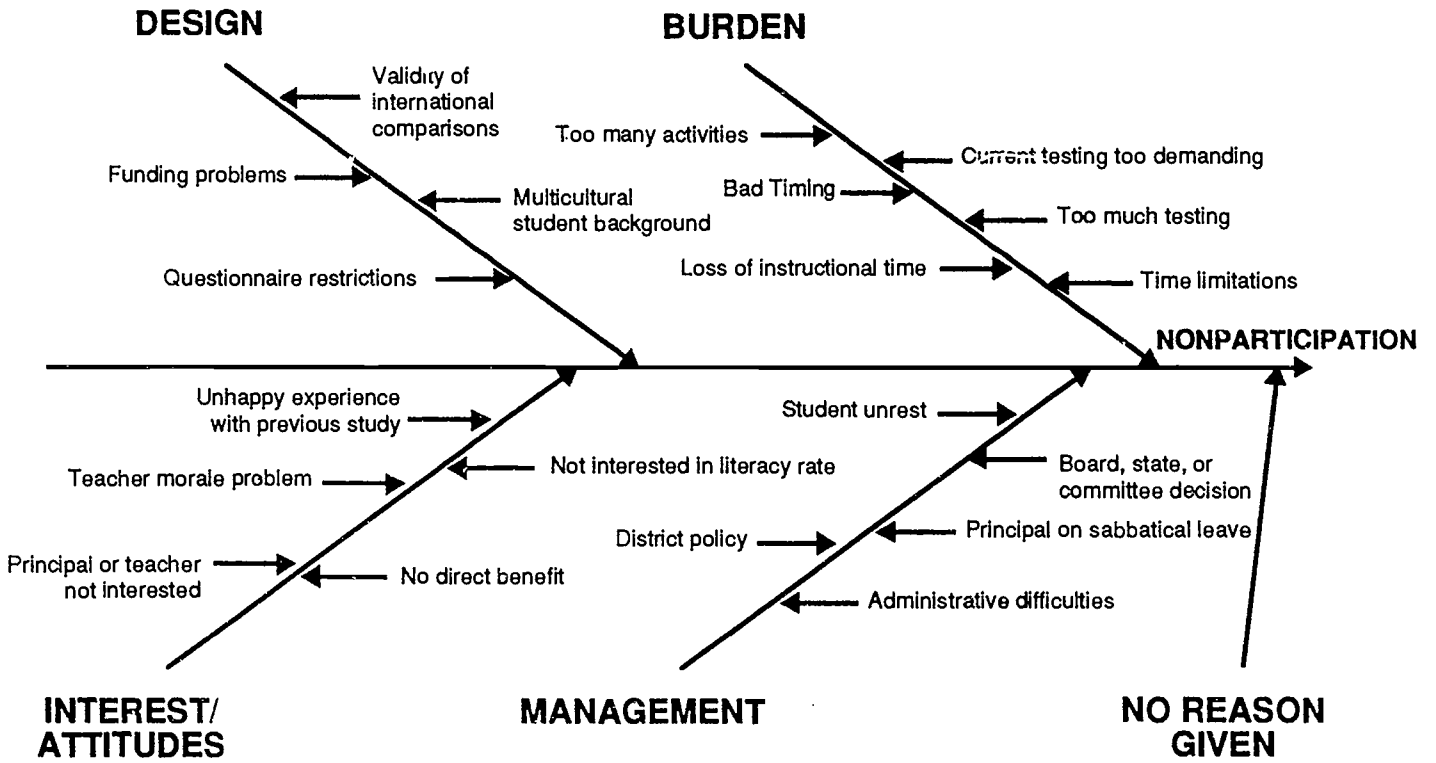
DESIGN

Validity of international comparisons

Funding problems

Multicultural student background

Questionnaire restrictions

BURDEN

Too many activities

Current testing too demanding

Bad Timing

Too much testing

Loss of instructional time

Time limitations

NONPARTICIPATION

Unhappy experience with previous study

Teacher morale problem

Not interested in literacy rate

Principal or teacher not interested

No direct benefit

Student unrest

Board, state, or committee decision

District policy

Principal on sabbatical leave

Administrative difficulties

INTEREST/ ATTITUDES

MANAGEMENT

NO REASON GIVEN